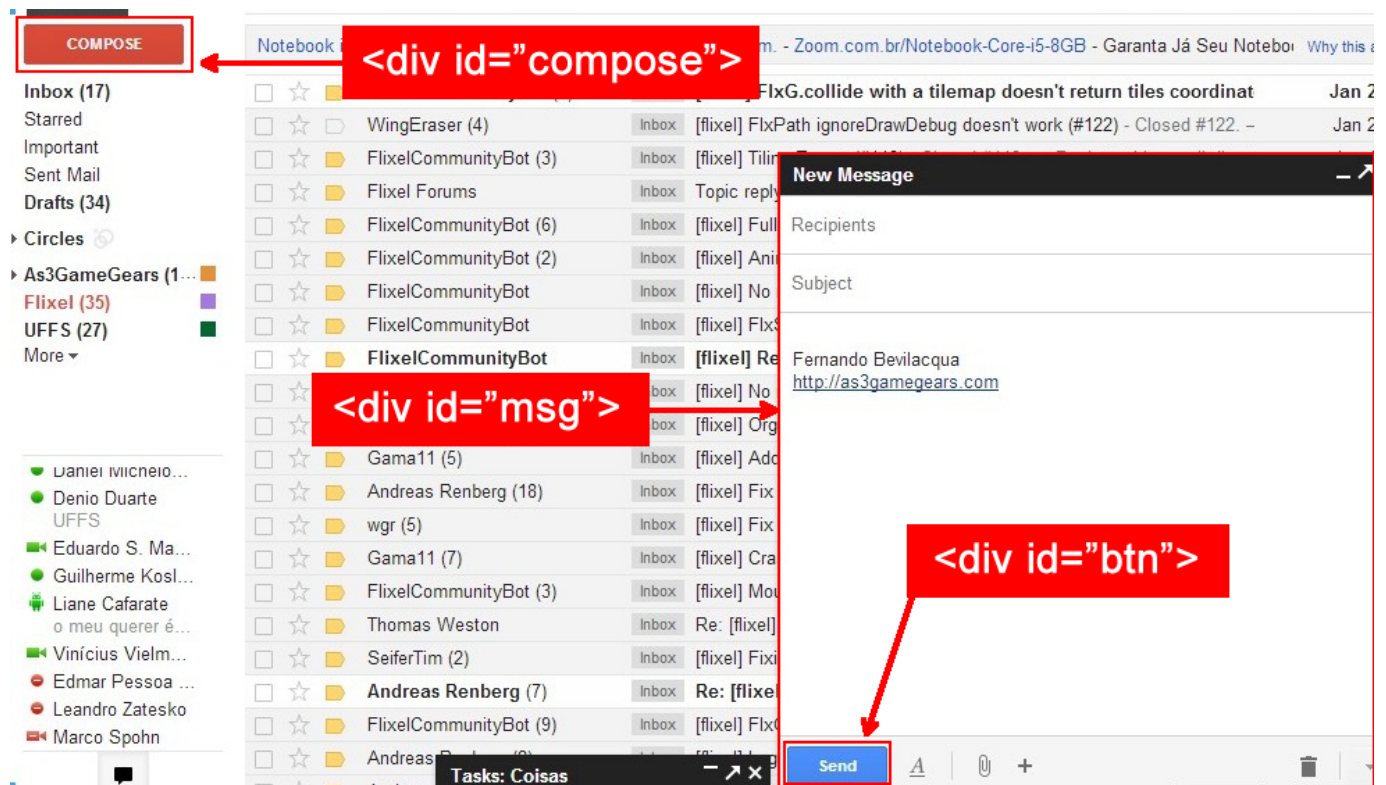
COMPOSE

<div id="compose">

Inbox (17)
Starred
Important
Sent Mail
Drafts (34)
Circles
As3GameGears (1…
Flixel (35)
UFFS (27)
More

Daniel Michelo…
Denio Duarte
UFFS
Eduardo S. Ma…
Guilherme Kosl…
Liane Cafarate
o meu querer é…
Vinícius Vielm…
Edmar Pessoa …
Leandro Zatesko
Marco Spohn

Notebook i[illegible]m. - Zoom.com.br/Notebook-Core-i5-8GB - Garanta Já Seu Notebo Why this a

| | | | |
|---|---|---|---|
| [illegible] | | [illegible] FlxG.collide with a tilemap doesn't return tiles coordinat | Jan 2 |
| WingEraser (4) | Inbox | [flixel] FlxPath ignoreDrawDebug doesn't work (#122) - Closed #122. – | Jan 2 |
| FlixelCommunityBot (3) | Inbox | [flixel] Tilin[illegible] | |
| Flixel Forums | Inbox | Topic reply | |
| FlixelCommunityBot (6) | Inbox | [flixel] Full | |
| FlixelCommunityBot (2) | Inbox | [flixel] Ani | |
| FlixelCommunityBot | Inbox | [flixel] No | |
| FlixelCommunityBot | Inbox | [flixel] FlxS | |
| FlixelCommunityBot | Inbox | [flixel] Re | |
| | Inbox | [flixel] No | |
| | Inbox | [flixel] Org | |
| Gama11 (5) | Inbox | [flixel] Add | |
| Andreas Renberg (18) | Inbox | [flixel] Fix | |
| wgr (5) | Inbox | [flixel] Fix | |
| Gama11 (7) | Inbox | [flixel] Cra | |
| FlixelCommunityBot (3) | Inbox | [flixel] Mou | |
| Thomas Weston | Inbox | Re: [flixel] | |
| SeiferTim (2) | Inbox | [flixel] Fixi | |
| Andreas Renberg (7) | Inbox | Re: [flixel | |
| FlixelCommunityBot (9) | Inbox | [flixel] FlxG | |
| Andreas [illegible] | | | |

<div id="msg">

New Message
Recipients
Subject
Fernando Bevilacqua
http://as3gamegears.com

<div id="btn">

Send

Tasks: Coisas